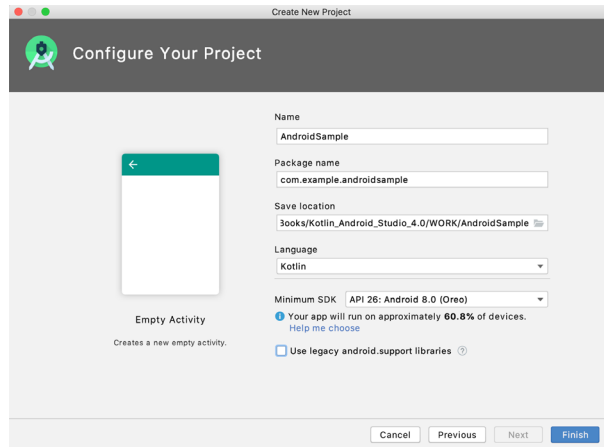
Create New Project

Configure Your Project

Empty Activity

Creates a new empty activity.

Name
AndroidSample

Package name
com.example.androidsample

Save location
3ooks/Kotlin_Android_Studio_4.0/WORK/AndroidSample

Language
Kotlin

Minimum SDK API 26: Android 8.0 (Oreo)

Your app will run on approximately **60.8%** of devices.
Help me choose

Use legacy android.support libraries

Cancel Previous Next Finish